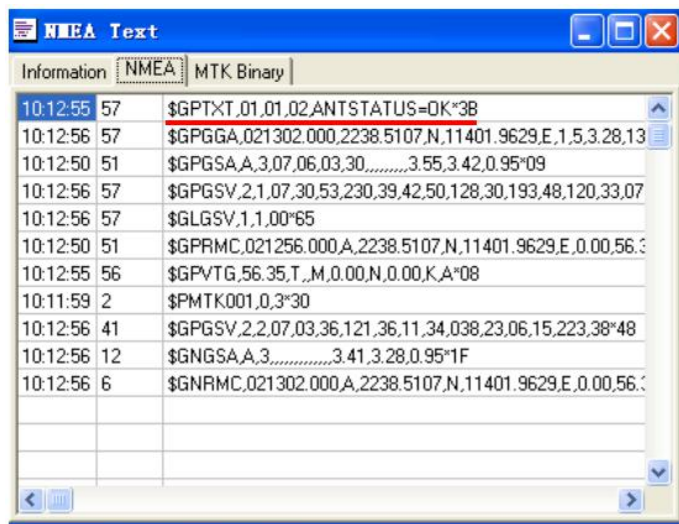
NMEA Text

Information | NMEA | MTK Binary

| | | |
|---|---|---|
| 10:12:55 | 57 | $GPTXT,01,01,02,ANTSTATUS=OK*3B |
| 10:12:56 | 57 | $GPGGA,021302.000,2238.5107,N,11401.9629,E,1,5,3.28,13 |
| 10:12:50 | 51 | $GPGSA,A,3,07,06,03,30,,,,,,,,,3.55,3.42,0.95*09 |
| 10:12:56 | 57 | $GPGSV,2,1,07,30,53,230,39,42,50,128,30,193,48,120,33,07 |
| 10:12:56 | 57 | $GLGSV,1,1,00*65 |
| 10:12:50 | 51 | $GPRMC,021256.000,A,2238.5107,N,11401.9629,E,0.00,56.3 |
| 10:12:55 | 56 | $GPVTG,56.35,T,,M,0.00,N,0.00,K,A*08 |
| 10:11:59 | 2 | $PMTK001,0,3*30 |
| 10:12:56 | 41 | $GPGSV,2,2,07,03,36,121,36,11,34,038,23,06,15,223,38*48 |
| 10:12:56 | 12 | $GNGSA,A,3,,,,,,,,,,,,,3.41,3.28,0.95*1F |
| 10:12:56 | 6 | $GNRMC,021302.000,A,2238.5107,N,11401.9629,E,0.00,56.3 |